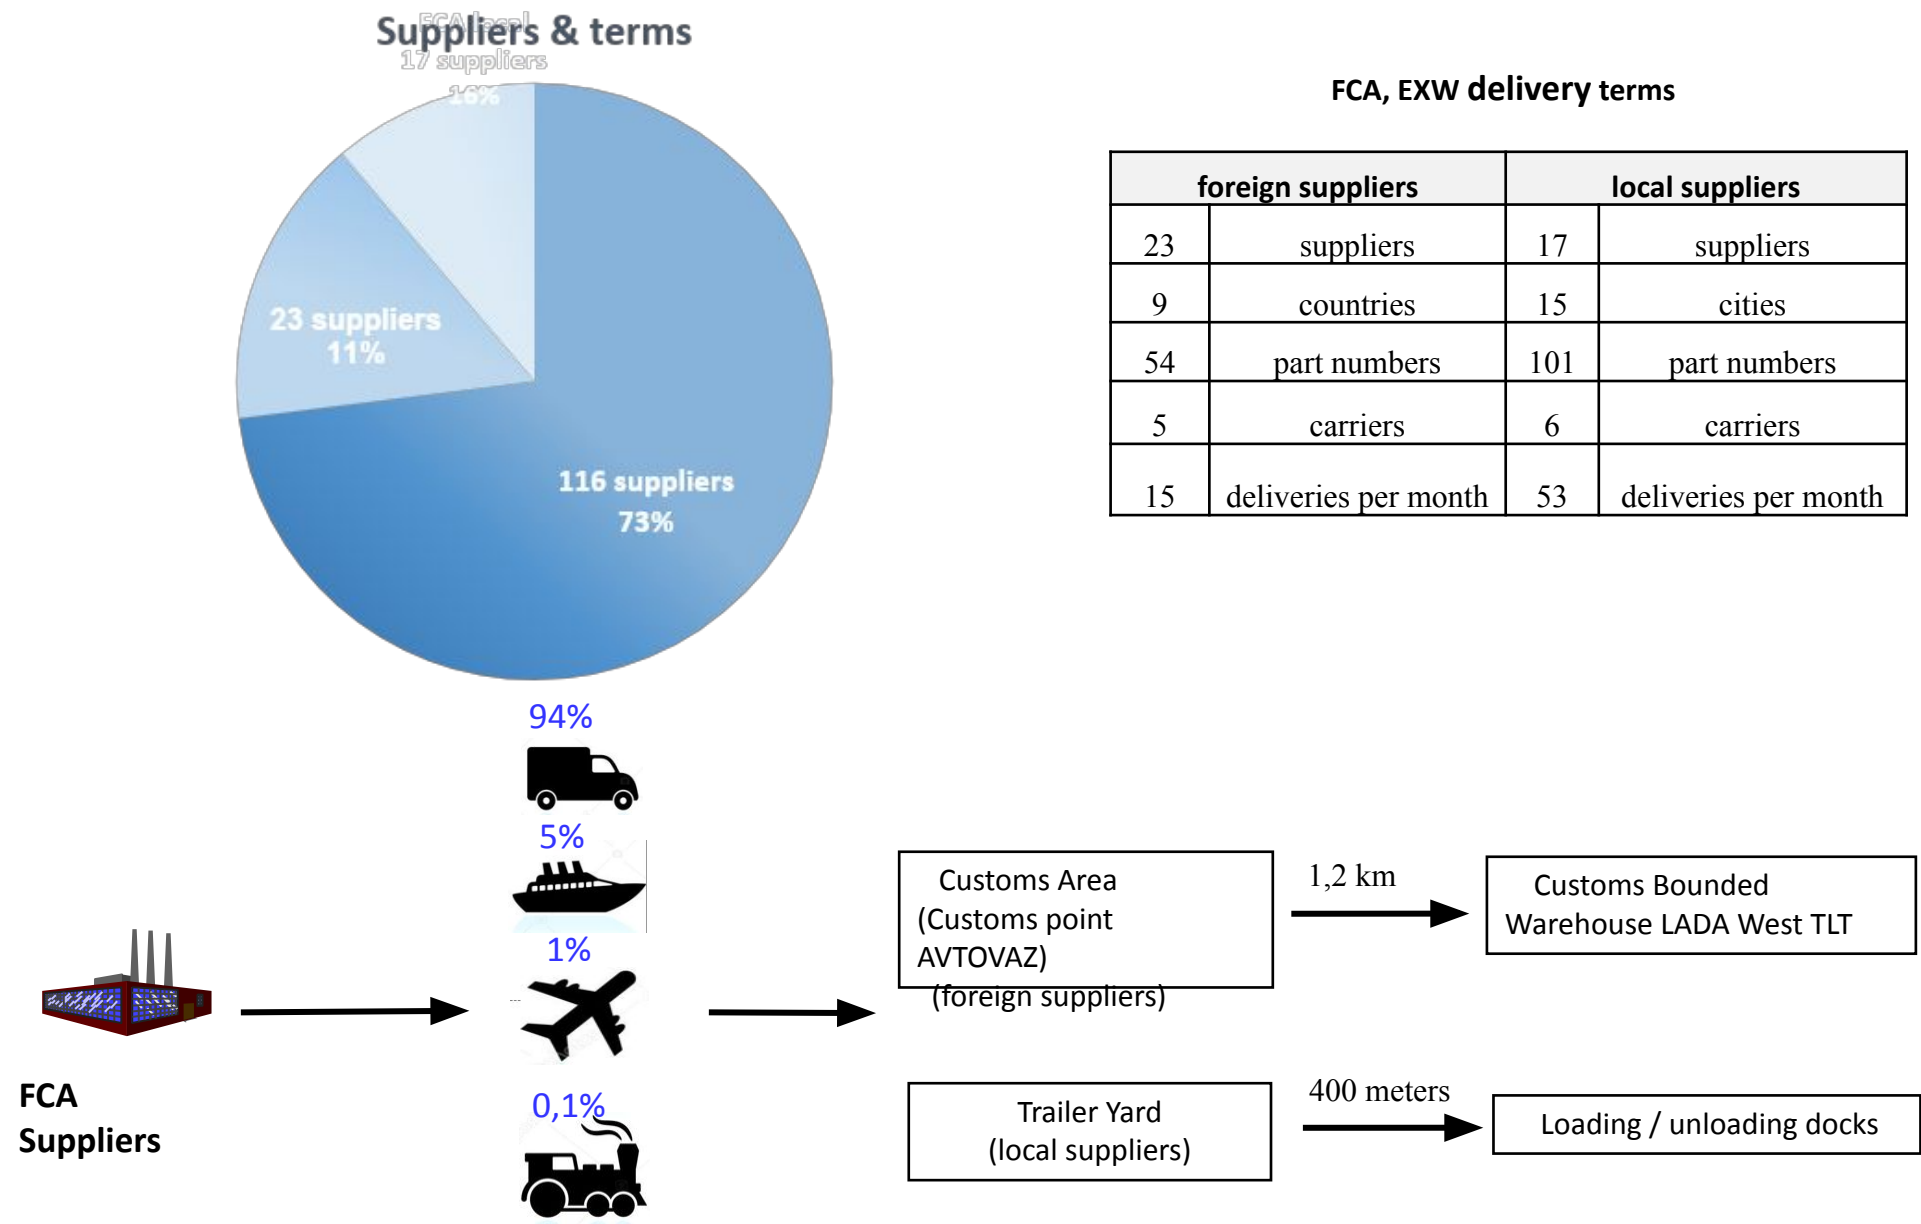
Suppliers & terms

FCA local
17 suppliers
16%

23 suppliers
11%

116 suppliers
73%

FCA, EXW delivery terms

| foreign suppliers | | local suppliers | |
|---|---|---|---|
| 23 | suppliers | 17 | suppliers |
| 9 | countries | 15 | cities |
| 54 | part numbers | 101 | part numbers |
| 5 | carriers | 6 | carriers |
| 15 | deliveries per month | 53 | deliveries per month |

94%

5%

1%

0,1%

FCA Suppliers

Customs Area (Customs point AVTOVAZ) (foreign suppliers)

1,2 km

Customs Bounded Warehouse LADA West TLT

Trailer Yard (local suppliers)

400 meters

Loading / unloading docks